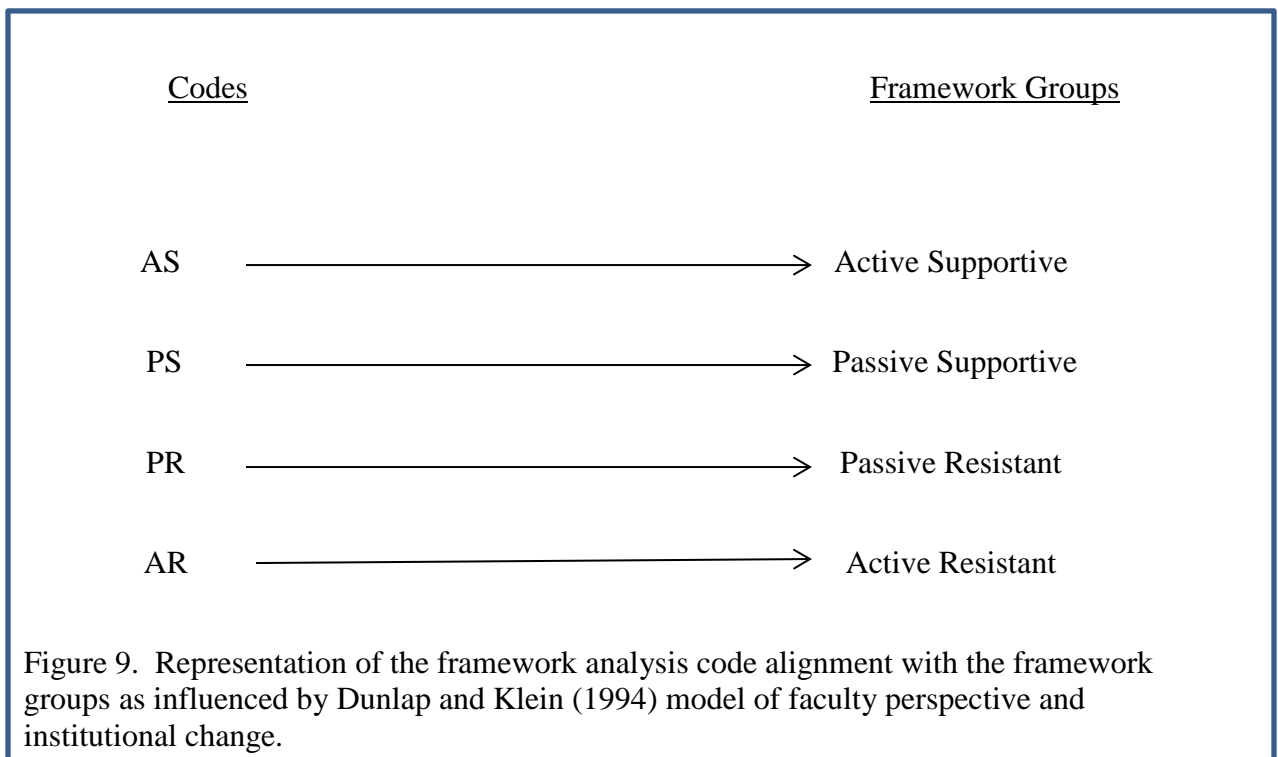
Codes

Framework Groups

AS → Active Supportive

PS → Passive Supportive

PR → Passive Resistant

AR → Active Resistant

Figure 9. Representation of the framework analysis code alignment with the framework groups as influenced by Dunlap and Klein (1994) model of faculty perspective and institutional change.